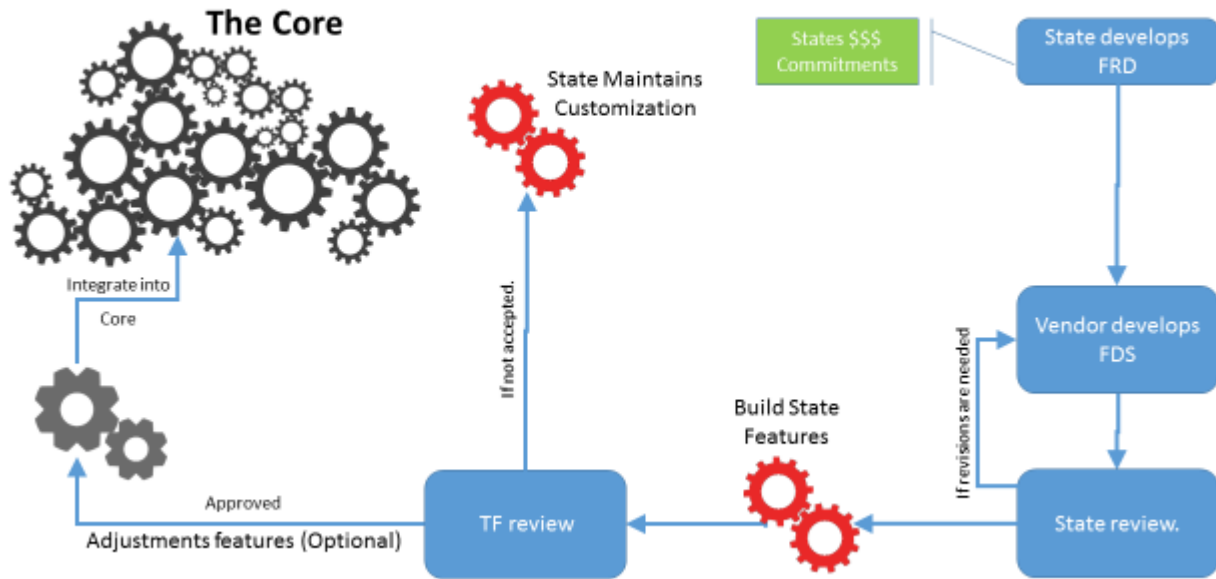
The Core

State Maintains Customization

States $$$ Commitments

State develops FRD

Integrate into Core

If not accepted.

Vendor develops FDS

If revisions are needed

Build State Features

Approved

Adjustments features (Optional)

TF review

State review.